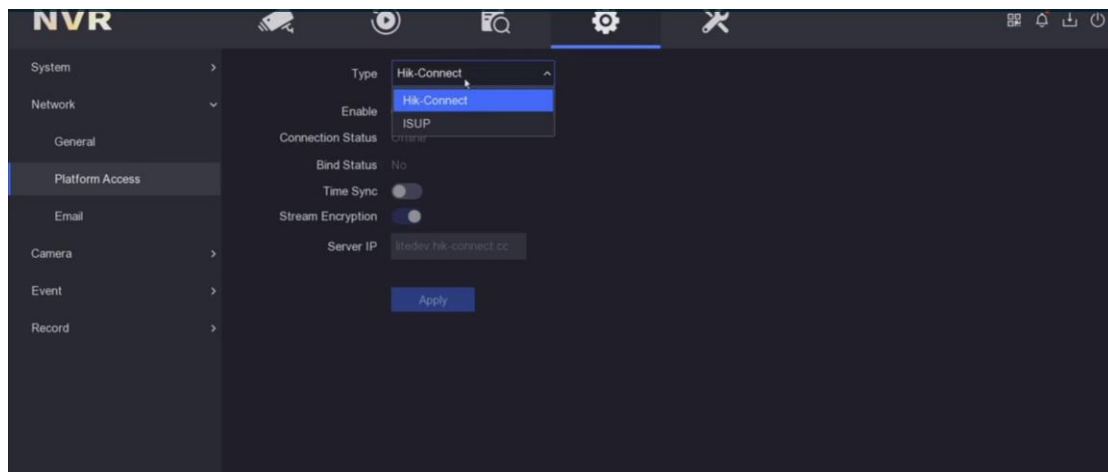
NVR

System

Network

General

Platform Access

Email

Camera

Event

Record

Type Hik-Connect

Hik-Connect

ISUP

Enable

Connection Status Offline

Bind Status No

Time Sync

Stream Encryption

Server IP litedev.hik-connect.cc

Apply